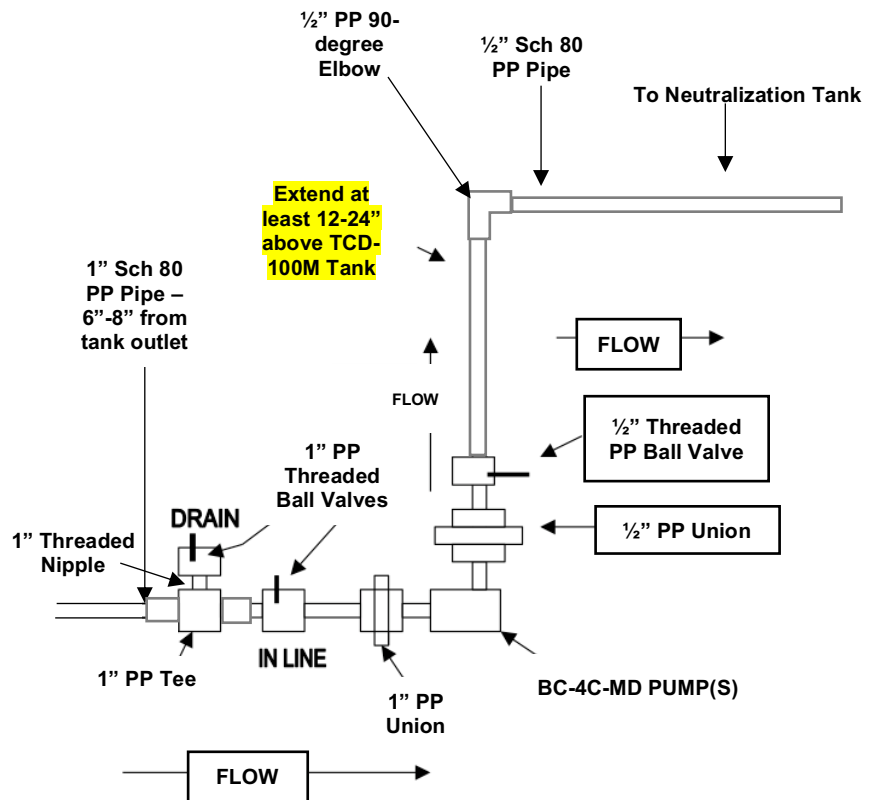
½" PP 90-degree Elbow

½" Sch 80 PP Pipe

To Neutralization Tank

Extend at least 12-24" above TCD-100M Tank

1" Sch 80 PP Pipe – 6"-8" from tank outlet

FLOW

FLOW

½" Threaded PP Ball Valve

1" PP Threaded Ball Valves

DRAIN

½" PP Union

1" Threaded Nipple

IN LINE

1" PP Tee

1" PP Union

BC-4C-MD PUMP(S)

FLOW